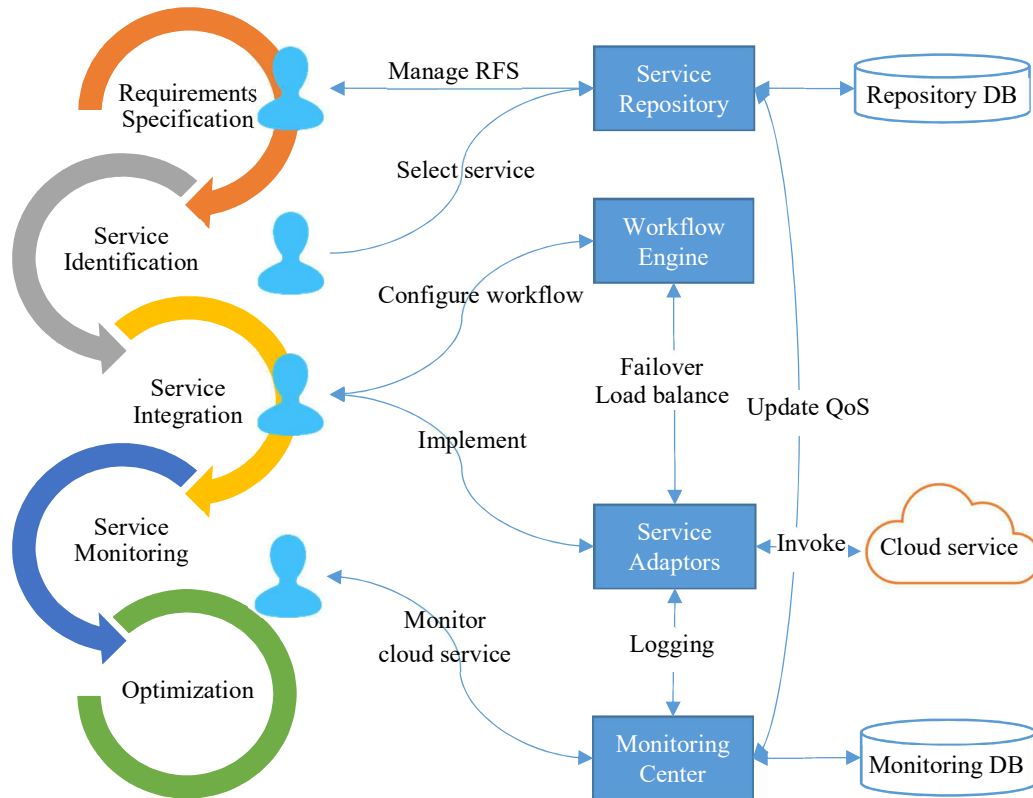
Requirements Specification

Manage RFS

Service Repository

Repository DB

Select service

Service Identification

Workflow Engine

Configure workflow

Service Integration

Failover
Load balance

Update QoS

Implement

Service Monitoring

Service Adaptors

Invoke

Cloud service

Monitor
cloud service

Logging

Optimization

Monitoring Center

Monitoring DB